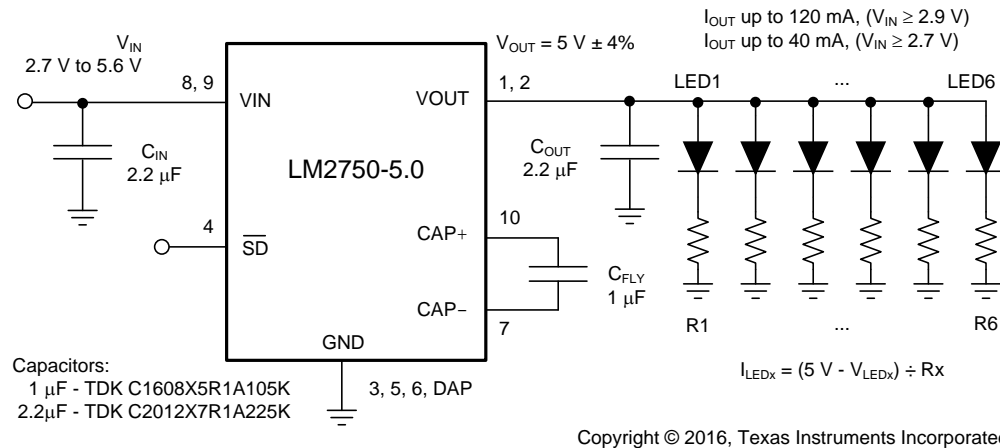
$I_{OUT}$ up to 120 mA, ($V_{IN} \geq 2.9$ V)
$I_{OUT}$ up to 40 mA, ($V_{IN} \geq 2.7$ V)

$V_{IN}$
2.7 V to 5.6 V

$V_{OUT} = 5$ V ± 4%

8, 9
VIN
VOUT
1, 2
LED1
...
LED6

$C_{IN}$
2.2 μF

LM2750-5.0

$C_{OUT}$
2.2 μF

4
$\overline{SD}$
10
CAP+
$C_{FLY}$
1 μF
CAP−
7

R1
...
R6

GND

Capacitors:
1 μF - TDK C1608X5R1A105K
2.2μF - TDK C2012X7R1A225K

3, 5, 6, DAP

$I_{LEDx} = (5$ V - $V_{LEDx}) \div Rx$

Copyright © 2016, Texas Instruments Incorporated